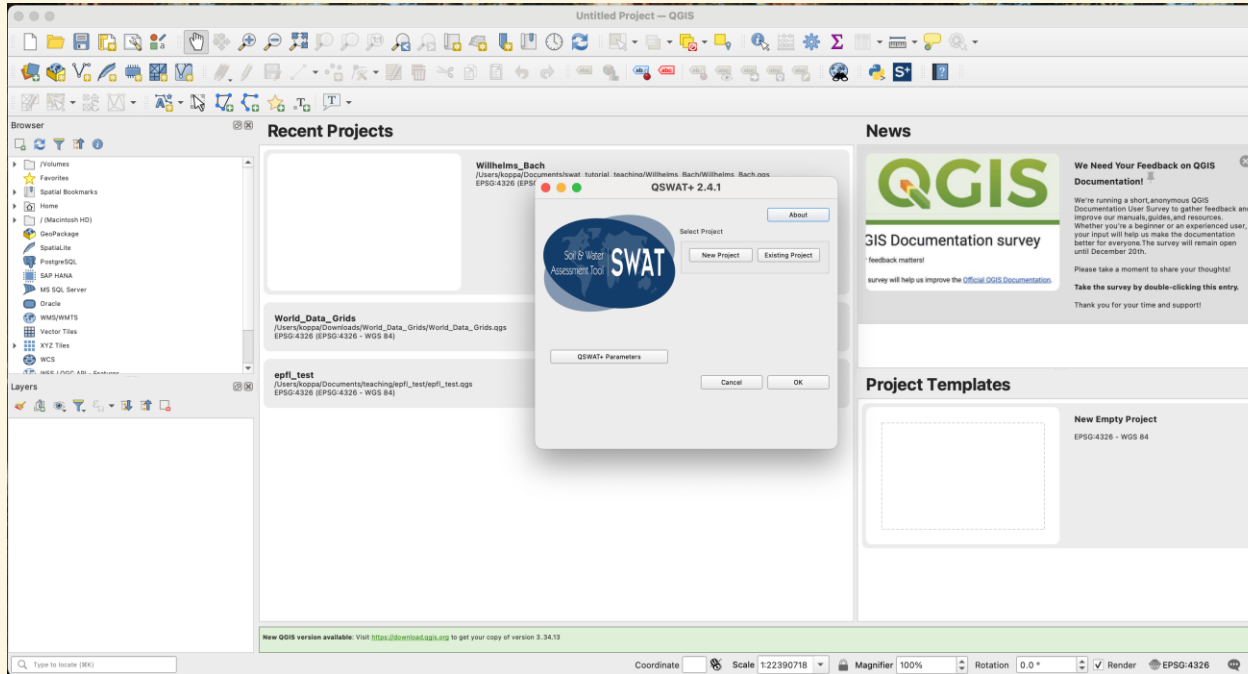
Untitled Project — QGIS

Browser

/Volumes
Favorites
Spatial Bookmarks
Home
/ (Macintosh HD)
GeoPackage
SpatiaLite
PostgreSQL
SAP HANA
MS SQL Server
Oracle
WMS/WMTS
Vector Tiles
XYZ Tiles
WCS
WFS / OGC API - Features

Layers

Recent Projects

Willhelms_Bach
/Users/koppa/Documents/swat_tutorial_teaching/Willhelms_Bach/Willhelms_Bach.qgs
EPSG:4326 (EPSG

World_Data_Grids
/Users/koppa/Downloads/World_Data_Grids/World_Data_Grids.qgs
EPSG:4326 (EPSG:4326 - WGS 84)

epfl_test
/Users/koppa/Documents/teaching/epfl_test/epfl_test.qgs
EPSG:4326 (EPSG:4326 - WGS 84)

QSWAT+ 2.4.1

Soil & Water Assessment Tool SWAT

About

Select Project

New Project

Existing Project

QSWAT+ Parameters

Cancel

OK

News

QGIS

GIS Documentation survey
' feedback matters!
survey will help us improve the Official QGIS Documentation.

We Need Your Feedback on QGIS Documentation!

We're running a short,anonymous QGIS Documentation User Survey to gather feedback and improve our manuals,guides,and resources. Whether you're a beginner or an experienced user, your input will help us make the documentation better for everyone.The survey will remain open until December 20th.

Please take a moment to share your thoughts!

Take the survey by double-clicking this entry.

Thank you for your time and support!

Project Templates

New Empty Project
EPSG:4326 - WGS 84

New QGIS version available: Visit https://download.qgis.org to get your copy of version 3.34.13

Type to locate (⌘K)

Coordinate

Scale 1:22390718

Magnifier 100%

Rotation 0.0 °

Render

EPSG:4326